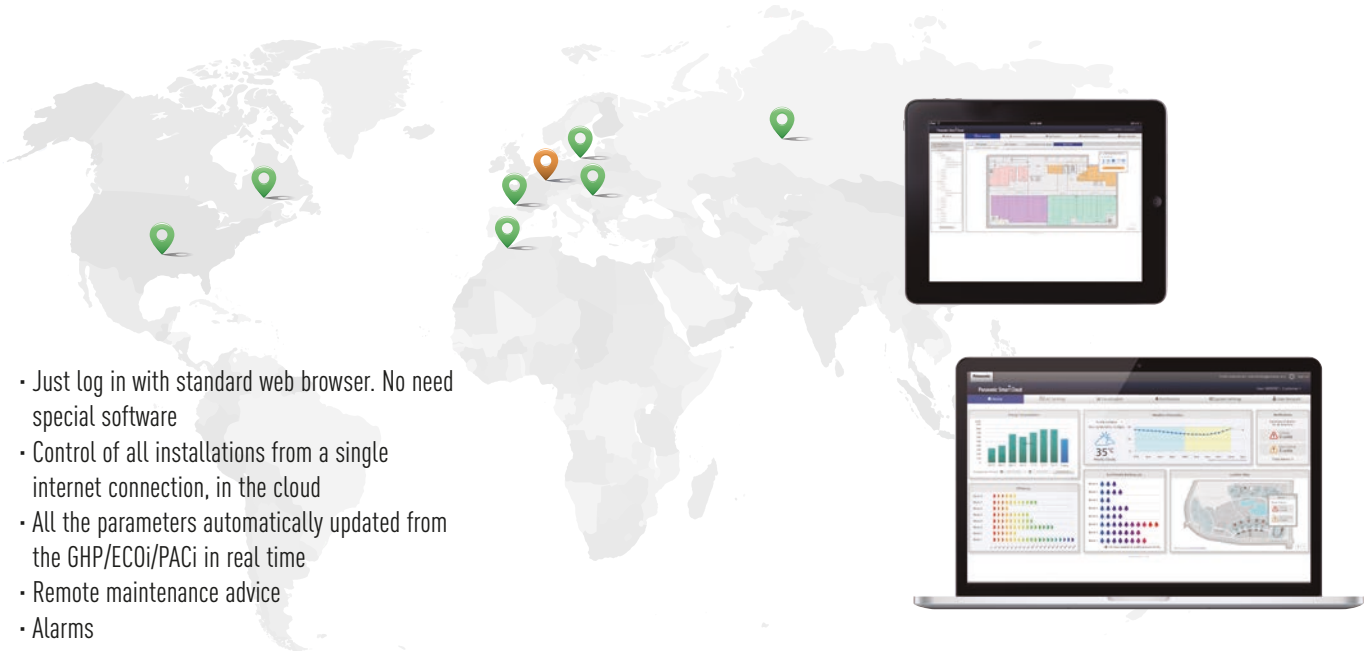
· Just log in with standard web browser. No need special software
· Control of all installations from a single internet connection, in the cloud
· All the parameters automatically updated from the GHP/ECOi/PACi in real time
· Remote maintenance advice
· Alarms